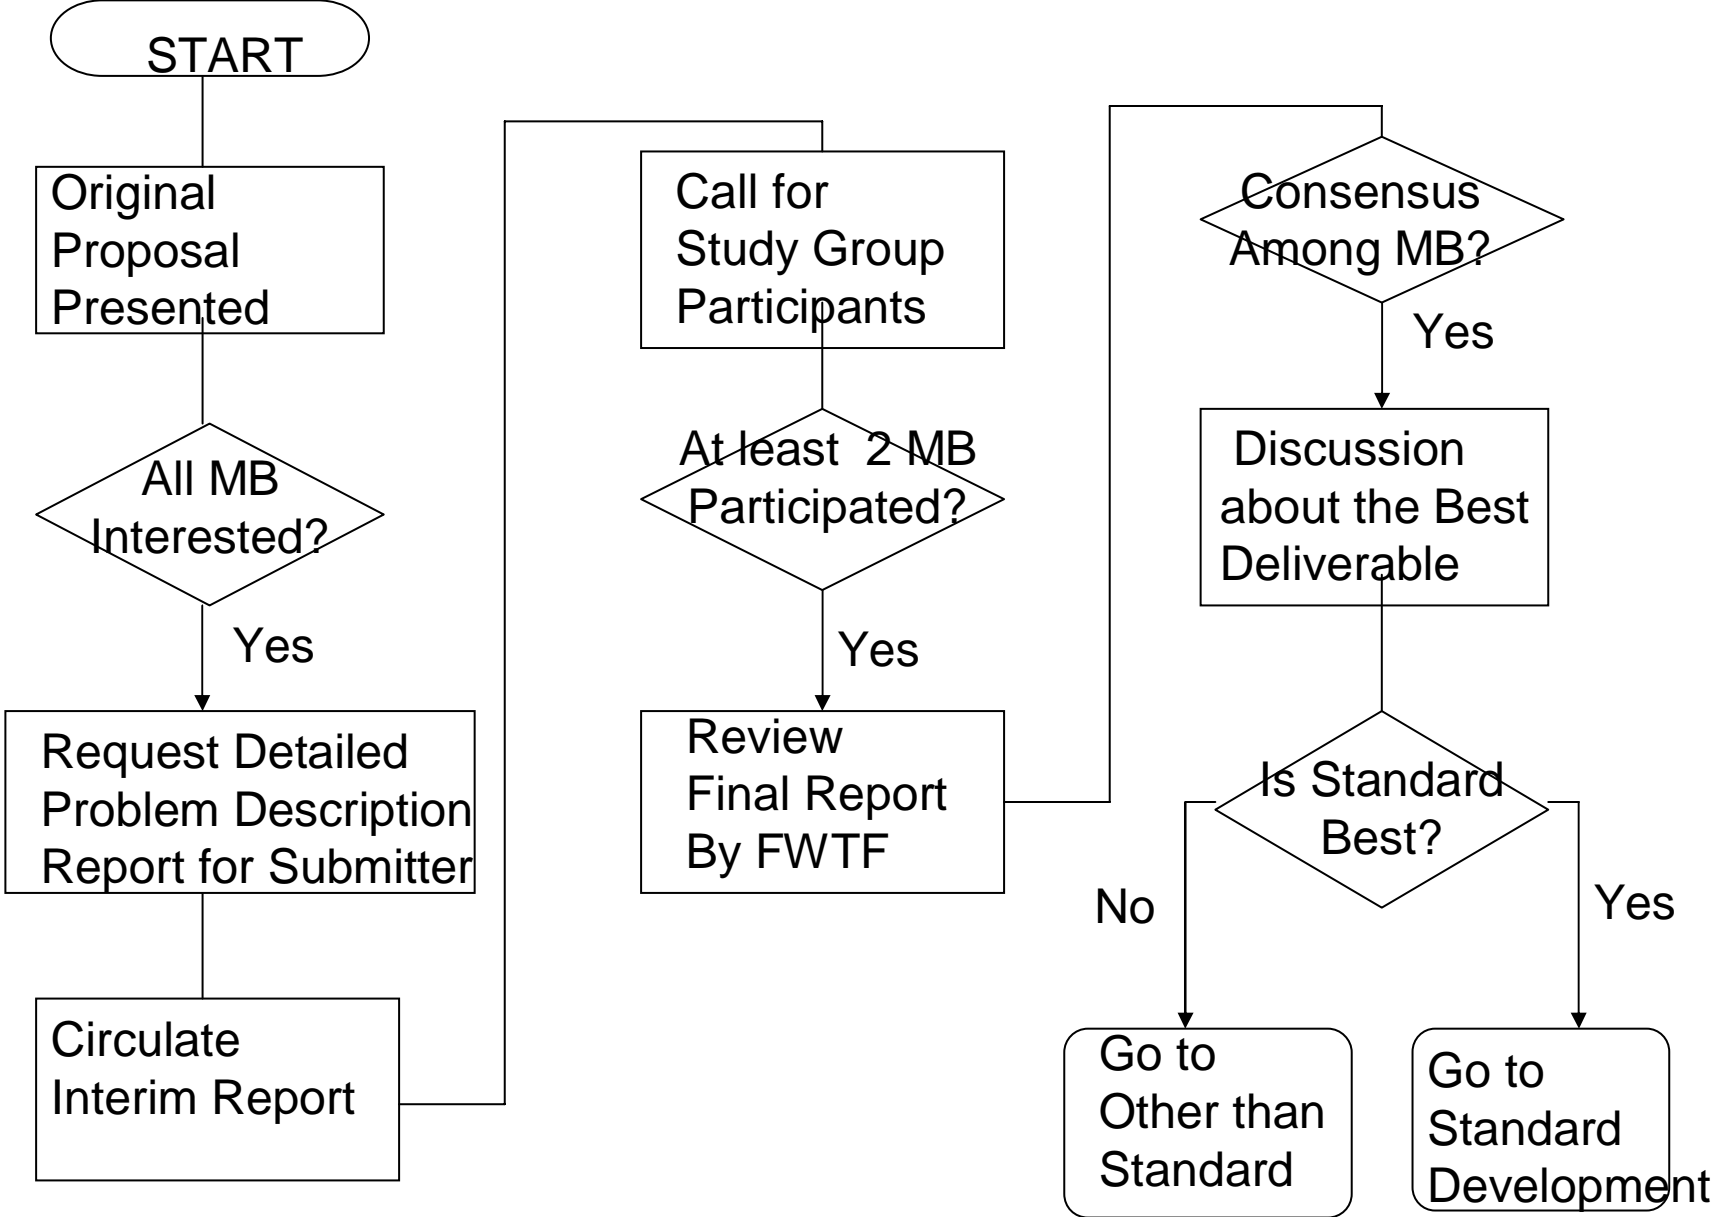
START

Original Proposal Presented

All MB Interested?

Yes

Request Detailed Problem Description Report for Submitter

Circulate Interim Report

Call for Study Group Participants

At least 2 MB Participated?

Yes

Review Final Report By FWTF

Consensus Among MB?

Yes

Discussion about the Best Deliverable

Is Standard Best?

No

Yes

Go to Other than Standard

Go to Standard Development